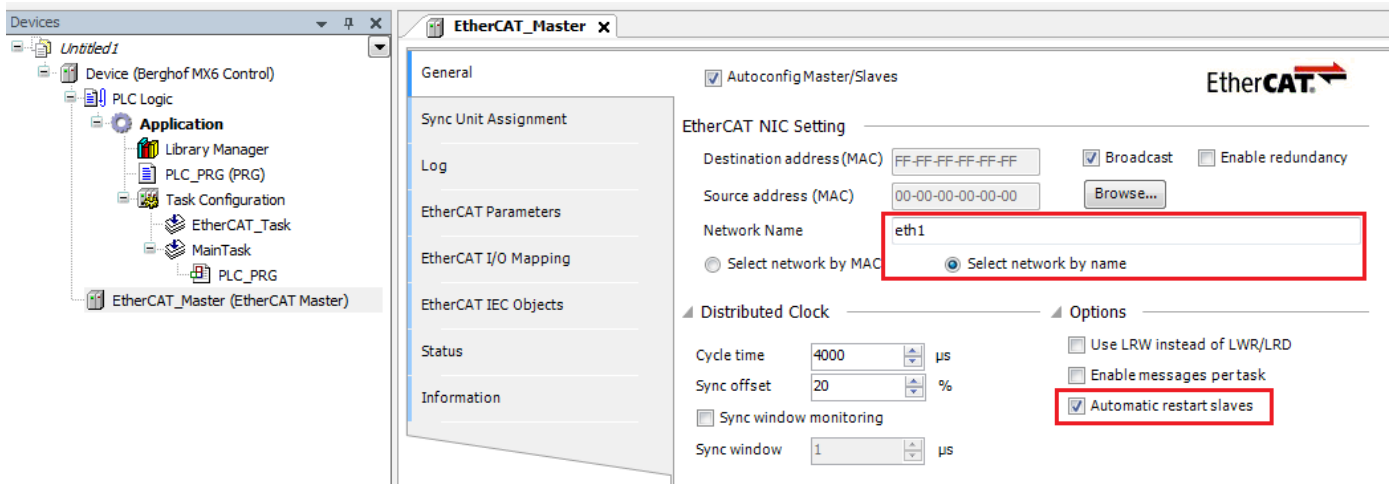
Devices

Untitled1
Device (Berghof MX6 Control)
PLC Logic
Application
Library Manager
PLC_PRG (PRG)
Task Configuration
EtherCAT_Task
MainTask
PLC_PRG
EtherCAT_Master (EtherCAT Master)

EtherCAT_Master ×

General
Sync Unit Assignment
Log
EtherCAT Parameters
EtherCAT I/O Mapping
EtherCAT IEC Objects
Status
Information

Autoconfig Master/Slaves

EtherCAT

EtherCAT NIC Setting
Destination address (MAC) FF-FF-FF-FF-FF-FF
Broadcast
Enable redundancy
Source address (MAC) 00-00-00-00-00-00
Browse...
Network Name eth1
Select network by MAC
Select network by name

Distributed Clock
Cycle time 4000 µs
Sync offset 20 %
Sync window monitoring
Sync window 1 µs

Options
Use LRW instead of LWR/LRD
Enable messages per task
Automatic restart slaves